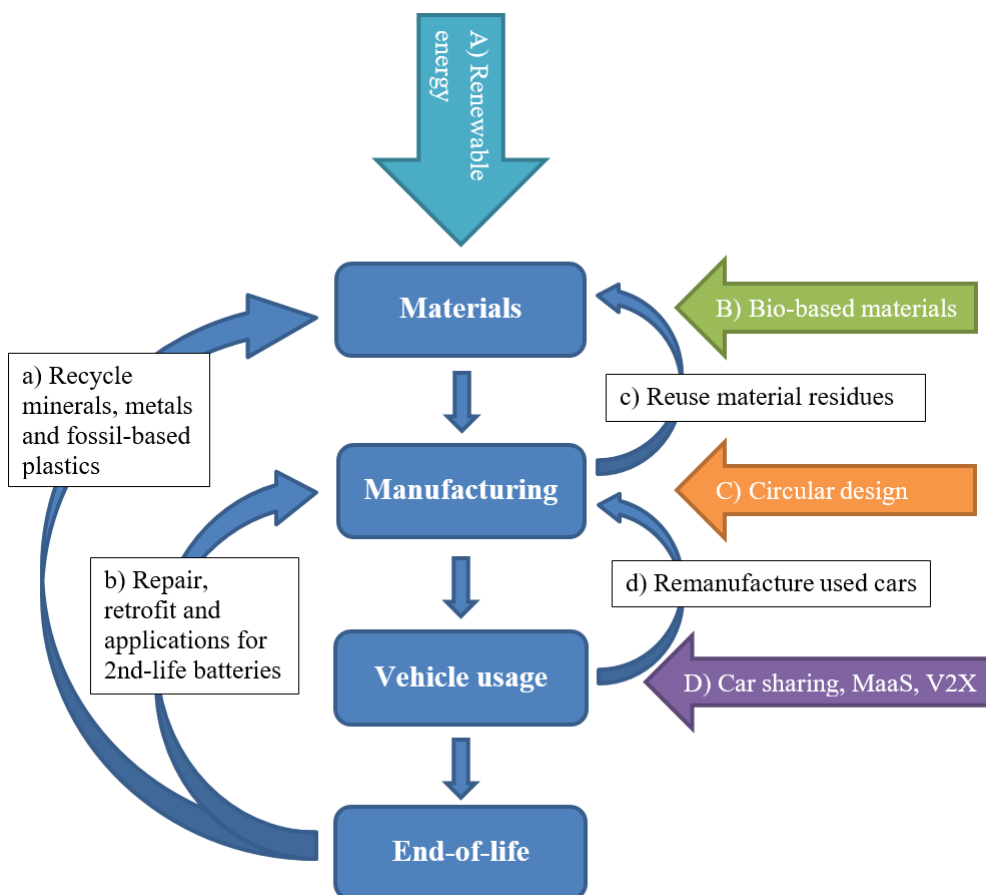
A) Renewable energy

Materials

B) Bio-based materials

a) Recycle minerals, metals and fossil-based plastics

c) Reuse material residues

Manufacturing

C) Circular design

b) Repair, retrofit and applications for 2nd-life batteries

d) Remanufacture used cars

Vehicle usage

D) Car sharing, MaaS, V2X

End-of-life